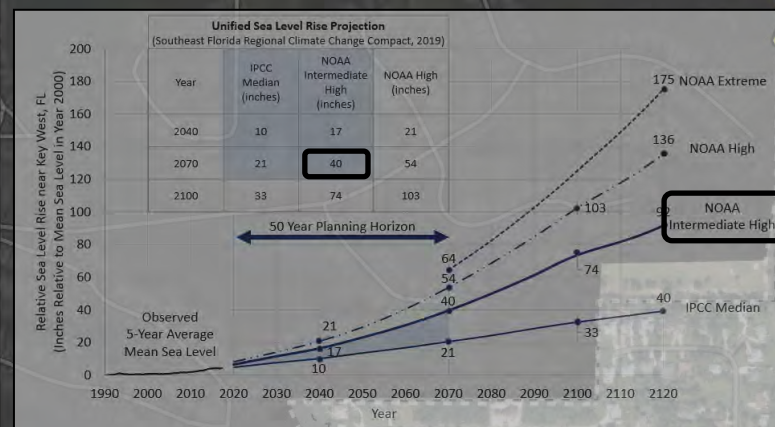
Unified Sea Level Rise Projection
(Southeast Florida Regional Climate Change Compact, 2019)

| Year | IPCC Median (inches) | NOAA Intermediate High (inches) | NOAA High (inches) |
|---|---|---|---|
| 2040 | 10 | 17 | 21 |
| 2070 | 21 | 40 | 54 |
| 2100 | 33 | 74 | 103 |

200
180
160
140
120
100
80
60
40
20
0

Relative Sea Level Rise near Key West, FL
(Inches Relative to Mean Sea Level in Year 2000)

50 Year Planning Horizon

175 NOAA Extreme
136 NOAA High
NOAA Intermediate High
IPCC Median

64
54
40
21
103
74
21
17
10
40
33

Observed 5-Year Average Mean Sea Level

1990 2000 2010 2020 2030 2040 2050 2060 2070 2080 2090 2100 2110 2120
Year